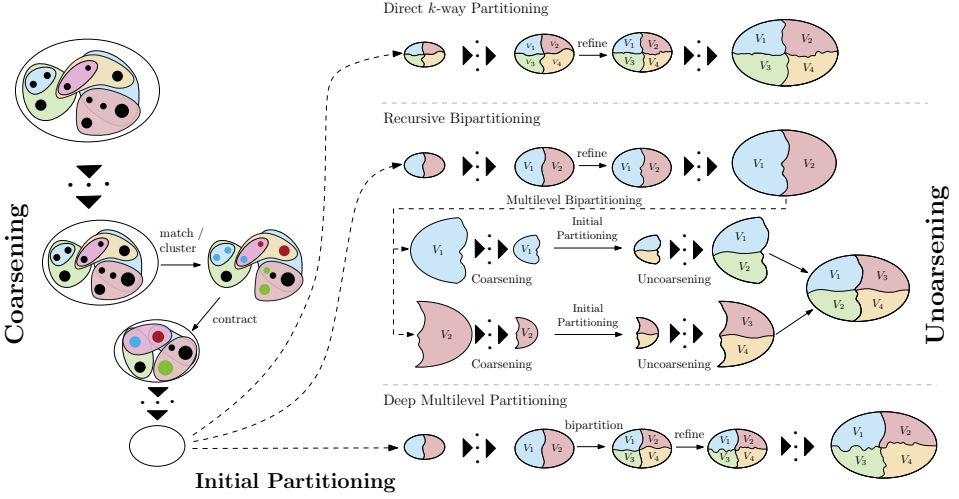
Direct $k$-way Partitioning

$V_1$ $V_2$ $V_3$ $V_4$ refine $V_1$ $V_2$ $V_3$ $V_4$

$V_1$ $V_2$ $V_3$ $V_4$

Recursive Bipartitioning

$V_1$ $V_2$ refine $V_1$ $V_2$

$V_1$ $V_2$

Multilevel Bipartitioning

$V_1$ Coarsening $V_1$ Initial Partitioning Uncoarsening $V_1$ $V_2$

$V_2$ Coarsening $V_2$ Initial Partitioning Uncoarsening $V_3$ $V_4$

$V_1$ $V_3$ $V_2$ $V_4$

Deep Multilevel Partitioning

$V_1$ $V_2$ bipartition $V_1$ $V_2$ $V_3$ $V_4$ refine $V_1$ $V_2$ $V_3$ $V_4$

$V_1$ $V_2$ $V_3$ $V_4$

Coarsening

match / cluster

contract

Initial Partitioning

Unoarsening